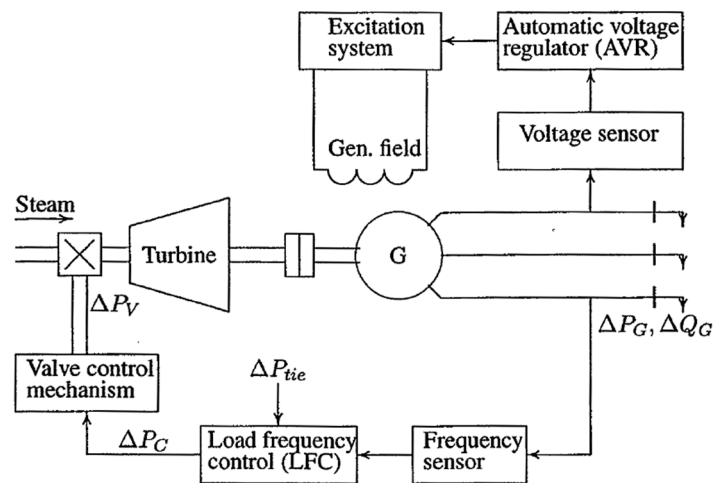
Excitation system

Automatic voltage regulator (AVR)

Gen. field

Voltage sensor

Steam

Turbine

G

$\Delta P_V$

$\Delta P_G, \Delta Q_G$

Valve control mechanism

$\Delta P_{tie}$

$\Delta P_C$

Load frequency control (LFC)

Frequency sensor